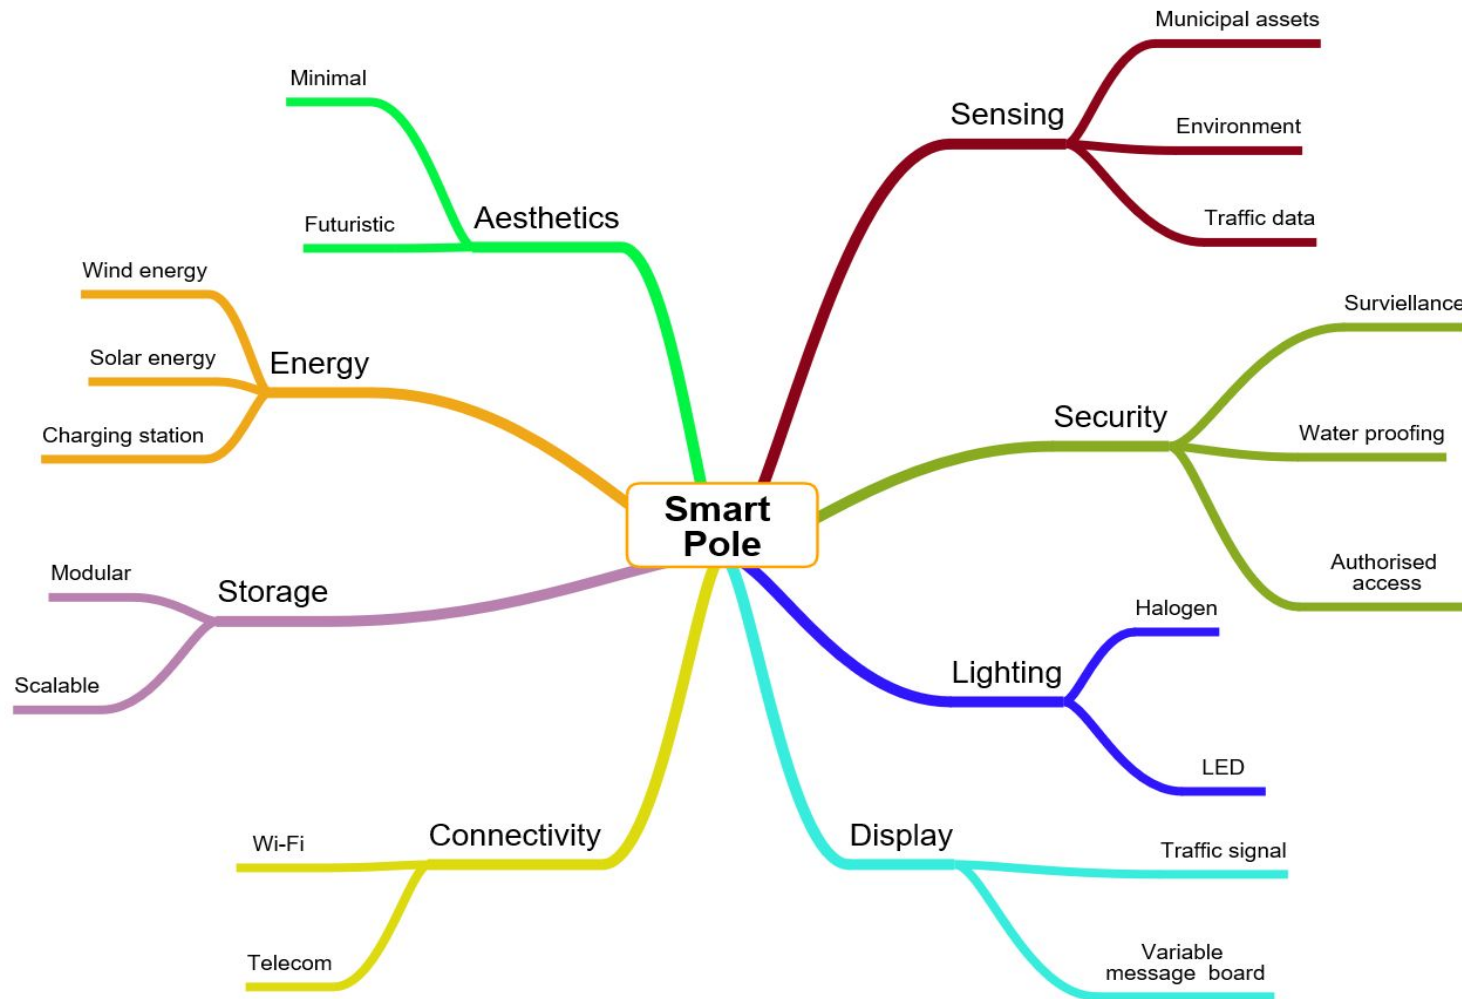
Smart Pole

Aesthetics
Minimal
Futuristic

Energy
Wind energy
Solar energy
Charging station

Storage
Modular
Scalable

Connectivity
Wi-Fi
Telecom

Sensing
Municipal assets
Environment
Traffic data

Security
Surviellance
Water proofing
Authorised access

Lighting
Halogen
LED

Display
Traffic signal
Variable message board